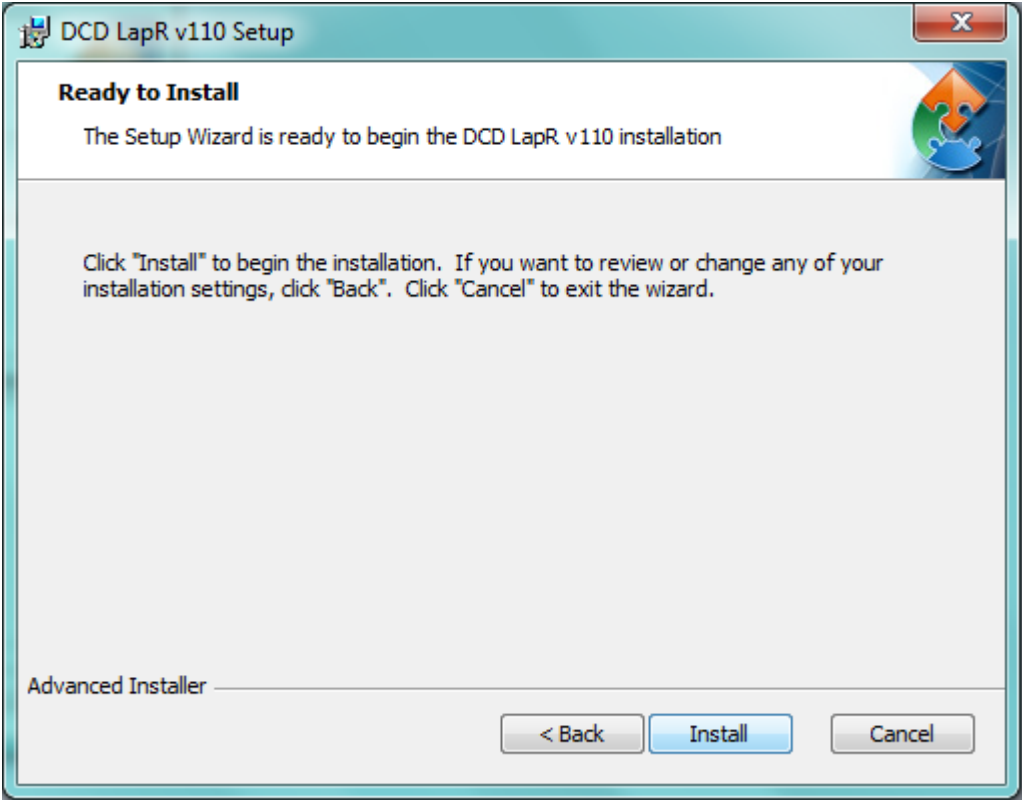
DCD LapR v110 Setup

Ready to Install

The Setup Wizard is ready to begin the DCD LapR v110 installation

Click "Install" to begin the installation. If you want to review or change any of your installation settings, click "Back". Click "Cancel" to exit the wizard.

Advanced Installer

< Back

Install

Cancel